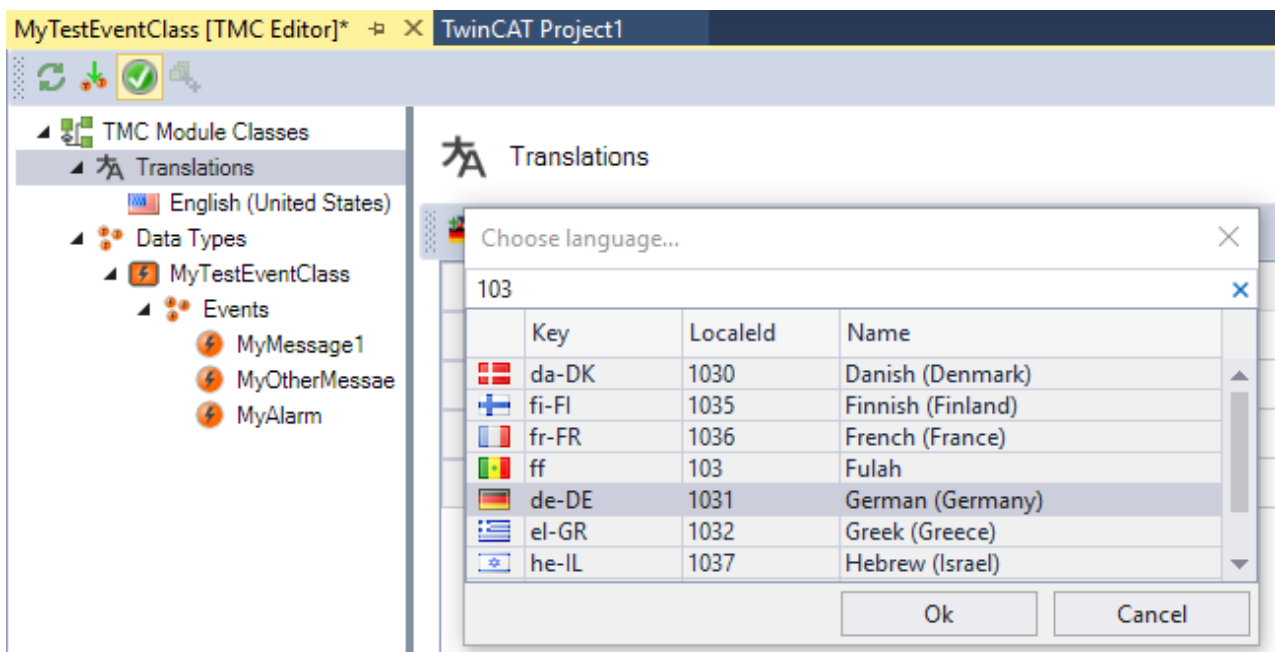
MyTestEventClass [TMC Editor]* ⊣ ✕ TwinCAT Project1

TMC Module Classes
Translations
English (United States)
Data Types
MyTestEventClass
Events
MyMessage1
MyOtherMessae
MyAlarm

Translations

Choose language...

103

| Key | LocaleId | Name |
|---|---|---|
| da-DK | 1030 | Danish (Denmark) |
| fi-FI | 1035 | Finnish (Finland) |
| fr-FR | 1036 | French (France) |
| ff | 103 | Fulah |
| de-DE | 1031 | German (Germany) |
| el-GR | 1032 | Greek (Greece) |
| he-IL | 1037 | Hebrew (Israel) |

Ok
Cancel